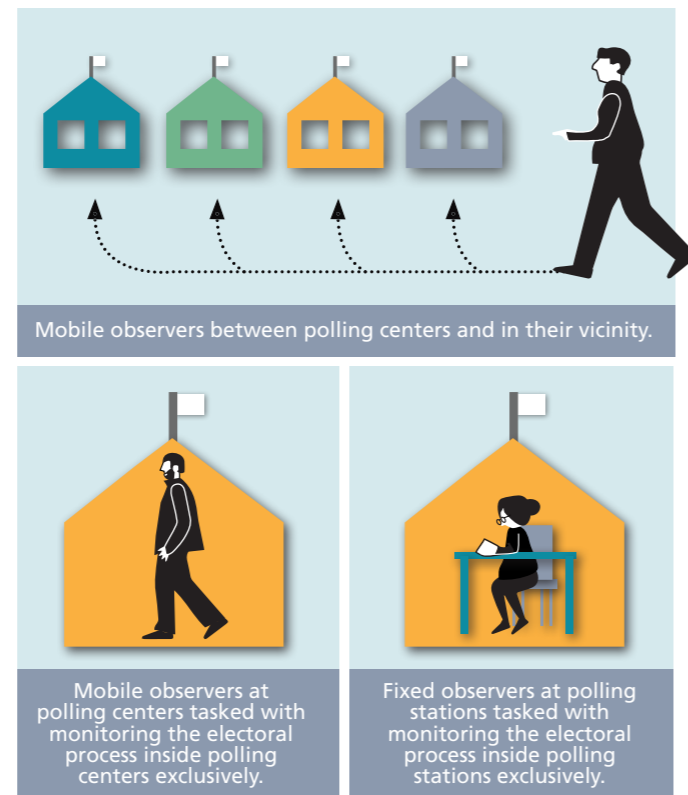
Mobile observers between polling centers and in their vicinity.

Mobile observers at polling centers tasked with monitoring the electoral process inside polling centers exclusively.

Fixed observers at polling stations tasked with monitoring the electoral process inside polling stations exclusively.